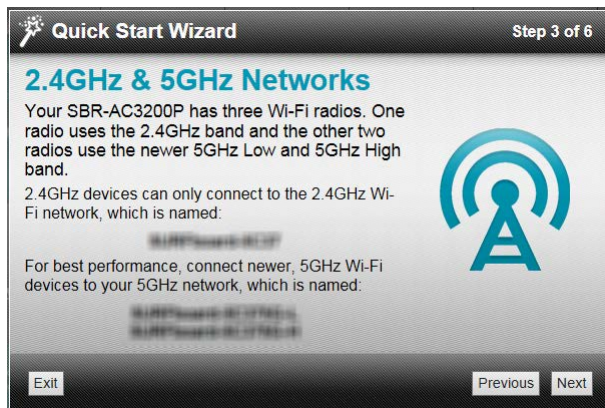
Quick Start Wizard

Step 3 of 6

2.4GHz & 5GHz Networks

Your SBR-AC3200P has three Wi-Fi radios. One radio uses the 2.4GHz band and the other two radios use the newer 5GHz Low and 5GHz High band.

2.4GHz devices can only connect to the 2.4GHz Wi-Fi network, which is named:

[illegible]

For best performance, connect newer, 5GHz Wi-Fi devices to your 5GHz network, which is named:

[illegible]

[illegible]

Exit

Previous

Next